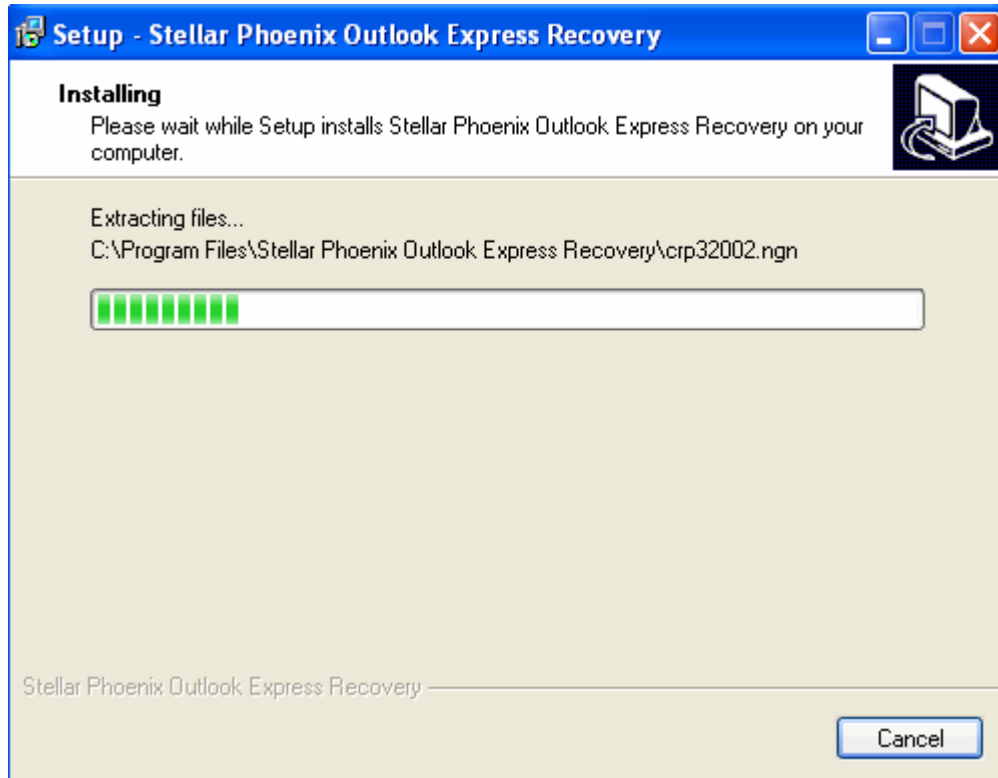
Setup - Stellar Phoenix Outlook Express Recovery

Installing

Please wait while Setup installs Stellar Phoenix Outlook Express Recovery on your computer.

Extracting files...

C:\Program Files\Stellar Phoenix Outlook Express Recovery\crp32002.ngn

Stellar Phoenix Outlook Express Recovery

Cancel